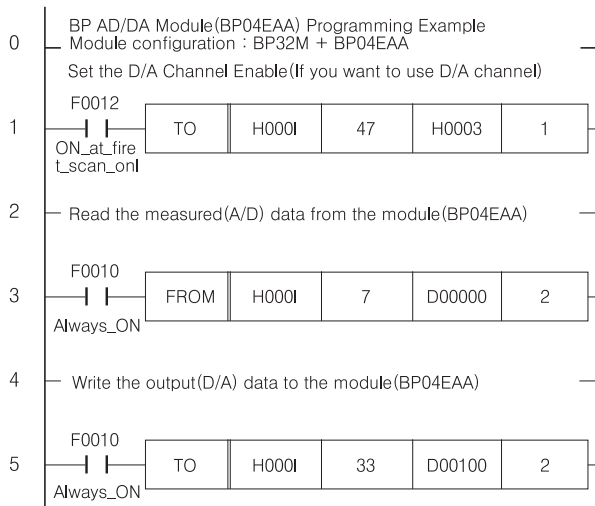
0 BP AD/DA Module(BP04EAA) Programming Example
Module configuration : BP32M + BP04EAA
Set the D/A Channel Enable(If you want to use D/A channel)

1 F0012
ON_at_first_scan_onl

| TO | H000I | 47 | H0003 | 1 |
|---|---|---|---|---|

2 Read the measured(A/D) data from the module(BP04EAA)

3 F0010
Always_ON

| FROM | H000I | 7 | D00000 | 2 |
|---|---|---|---|---|

4 Write the output(D/A) data to the module(BP04EAA)

5 F0010
Always_ON

| TO | H000I | 33 | D00100 | 2 |
|---|---|---|---|---|